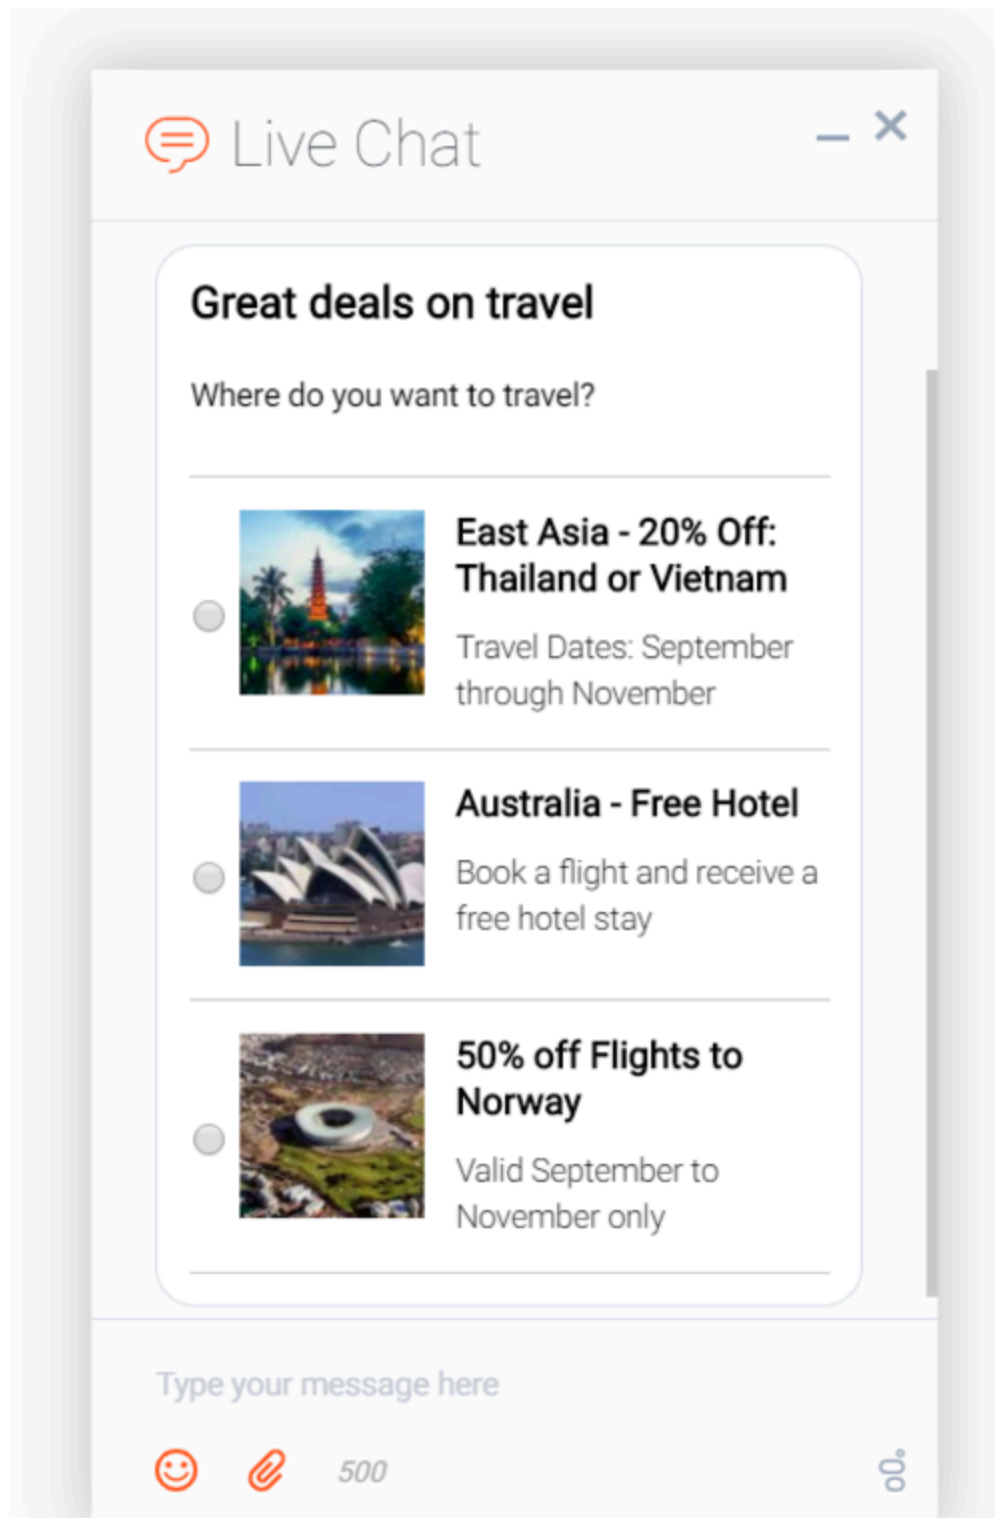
Live Chat

Great deals on travel

Where do you want to travel?

East Asia - 20% Off: Thailand or Vietnam

Travel Dates: September through November

Australia - Free Hotel

Book a flight and receive a free hotel stay

50% off Flights to Norway

Valid September to November only

Type your message here

500